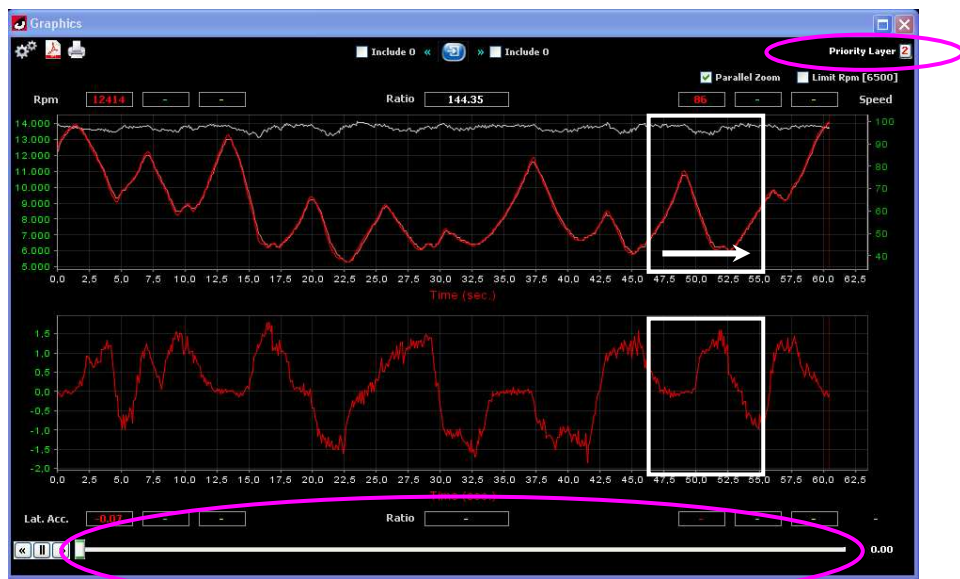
Graphics

Include 0 « » Include 0

Priority Layer 2

Parallel Zoom Limit Rpm [6500]

Rpm 12414 - - Ratio 144.35 86 - - Speed

14.000
13.000
12.000
11.000
10.000
9.000
8.000
7.000
6.000
5.000

100
90
80
70
60
50
40

0,0 2,5 5,0 7,5 10,0 12,5 15,0 17,5 20,0 22,5 25,0 27,5 30,0 32,5 35,0 37,5 40,0 42,5 45,0 47,5 50,0 52,5 55,0 57,5 60,0 62,5

Time (sec.)

1,5
1,0
0,5
0,0
-0,5
-1,0
-1,5
-2,0

0,0 2,5 5,0 7,5 10,0 12,5 15,0 17,5 20,0 22,5 25,0 27,5 30,0 32,5 35,0 37,5 40,0 42,5 45,0 47,5 50,0 52,5 55,0 57,5 60,0 62,5

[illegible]

Lat. Acc. -0,07 - - Ratio - - - - -

0.00